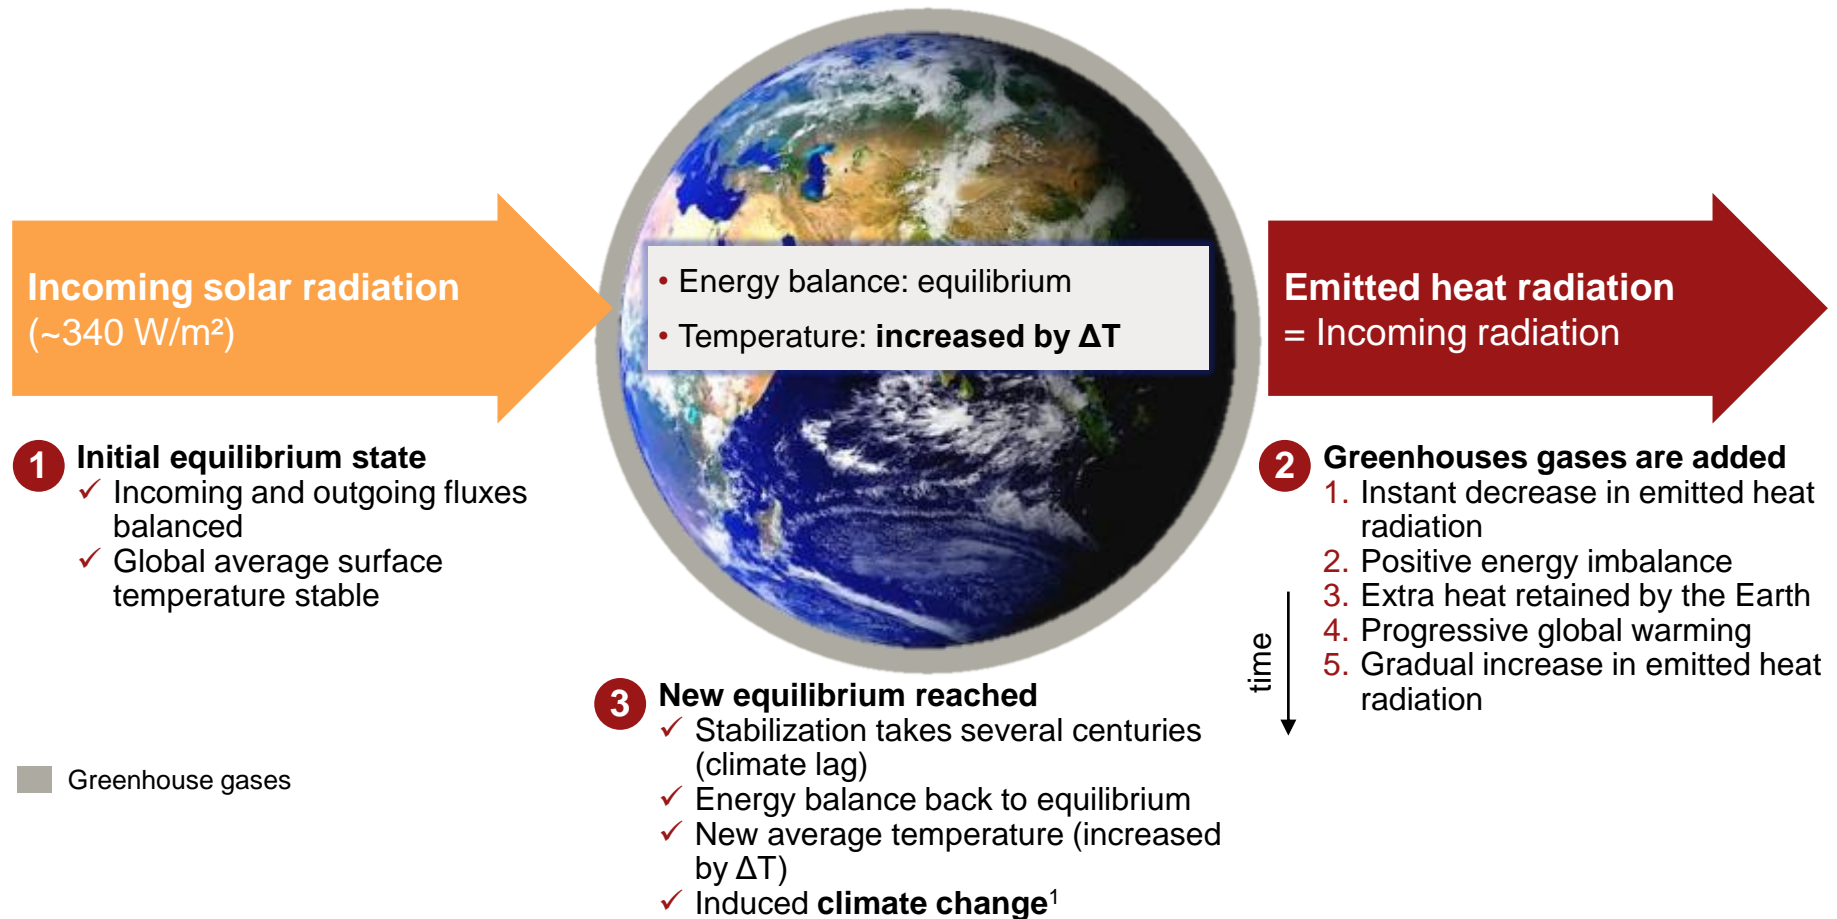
Incoming solar radiation
(~340 W/m²)

• Energy balance: equilibrium
• Temperature: **increased by ΔT**

Emitted heat radiation
= Incoming radiation

1 **Initial equilibrium state**
✓ Incoming and outgoing fluxes balanced
✓ Global average surface temperature stable

2 **Greenhouses gases are added**
1. Instant decrease in emitted heat radiation
2. Positive energy imbalance
3. Extra heat retained by the Earth
4. Progressive global warming
5. Gradual increase in emitted heat radiation

time

3 **New equilibrium reached**
✓ Stabilization takes several centuries (climate lag)
✓ Energy balance back to equilibrium
✓ New average temperature (increased by ΔT)
✓ Induced **climate change**$^1$

Greenhouse gases